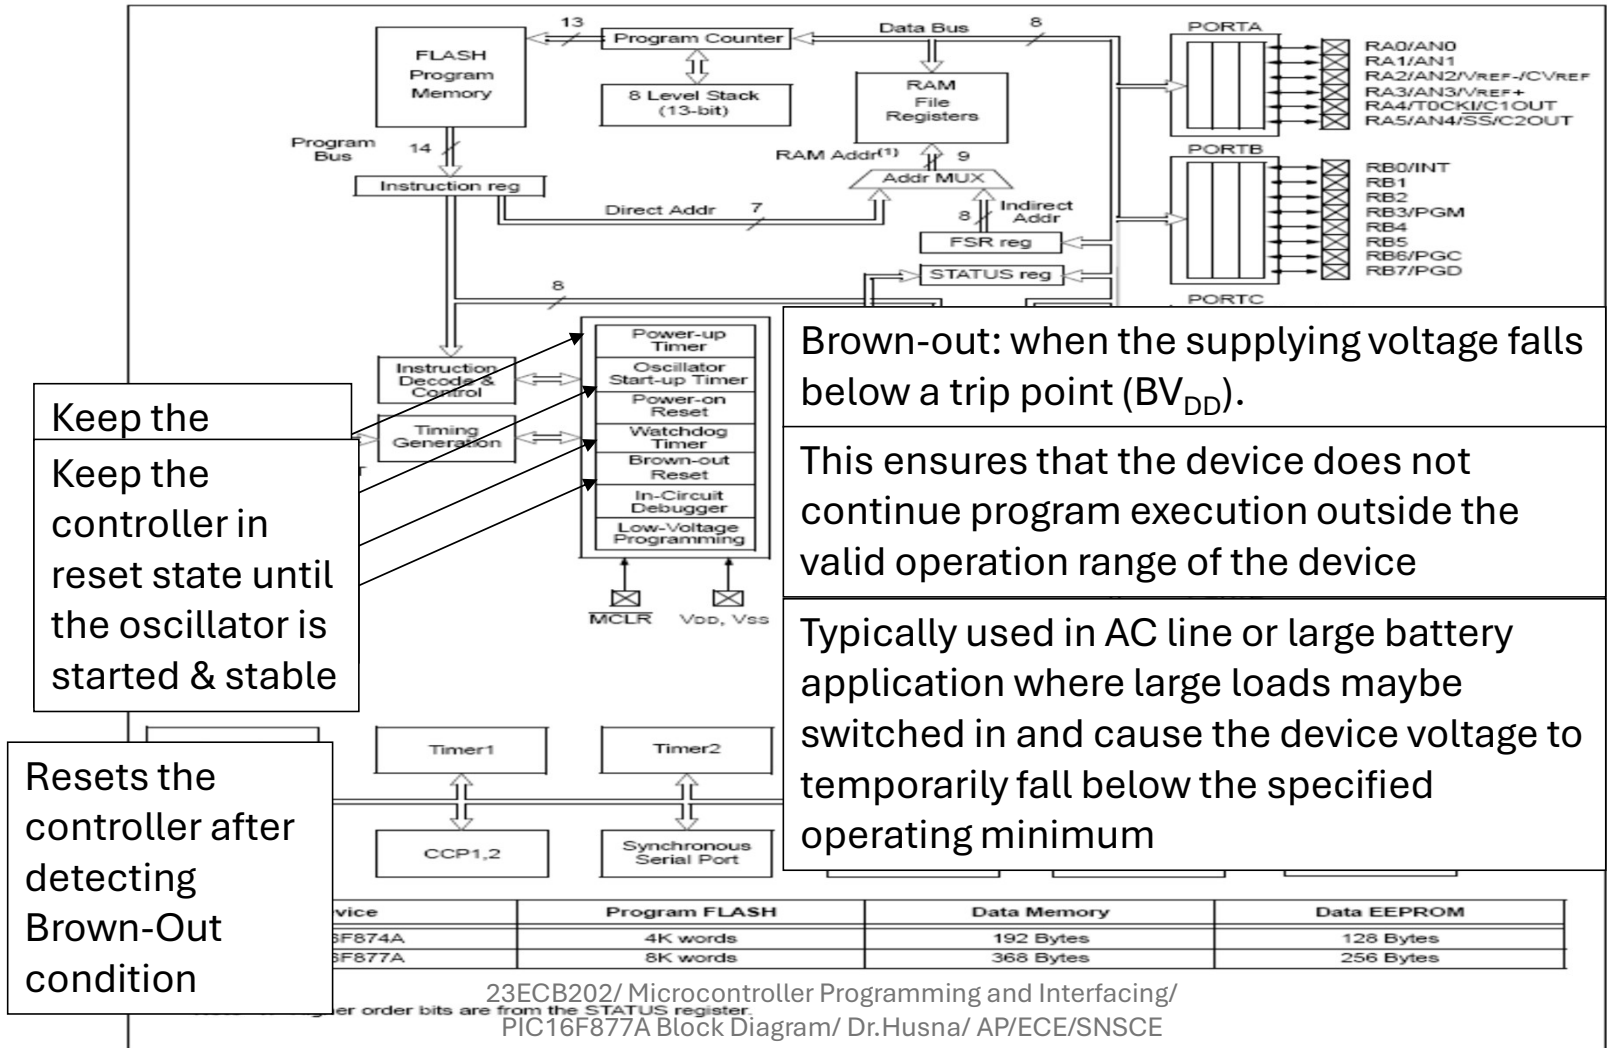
13

Program Counter

Data Bus

8

PORTA

FLASH Program Memory

8 Level Stack (13-bit)

RAM File Registers

RA0/AN0
RA1/AN1
RA2/AN2/VREF-/CVREF
RA3/AN3/VREF+
RA4/T0CKI/C1OUT
RA5/AN4/SS/C2OUT

Program Bus

14

RAM Addr(1)

9

Addr MUX

PORTB

Instruction reg

RB0/INT
RB1
RB2
RB3/PGM
RB4
RB5
RB6/PGC
RB7/PGD

Direct Addr

7

8

Indirect Addr

FSR reg

STATUS reg

8

PORTC

Power-up Timer

Oscillator Start-up Timer

Power-on Reset

Watchdog Timer

Brown-out Reset

In-Circuit Debugger

Low-Voltage Programming

Instruction Decode & Control

Timing Generation

MCLR

VDD, Vss

Brown-out: when the supplying voltage falls below a trip point (BV$_{DD}$).

This ensures that the device does not continue program execution outside the valid operation range of the device

Typically used in AC line or large battery application where large loads maybe switched in and cause the device voltage to temporarily fall below the specified operating minimum

Keep the

Keep the controller in reset state until the oscillator is started & stable

Timer1

Timer2

Resets the controller after detecting Brown-Out condition

CCP1,2

Synchronous Serial Port

| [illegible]vice | Program FLASH | Data Memory | Data EEPROM |
|---|---|---|---|
| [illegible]F874A | 4K words | 192 Bytes | 128 Bytes |
| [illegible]F877A | 8K words | 368 Bytes | 256 Bytes |

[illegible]er order bits are from the STATUS register.

23ECB202/ Microcontroller Programming and Interfacing/ PIC16F877A Block Diagram/ Dr.Husna/ AP/ECE/SNSCE